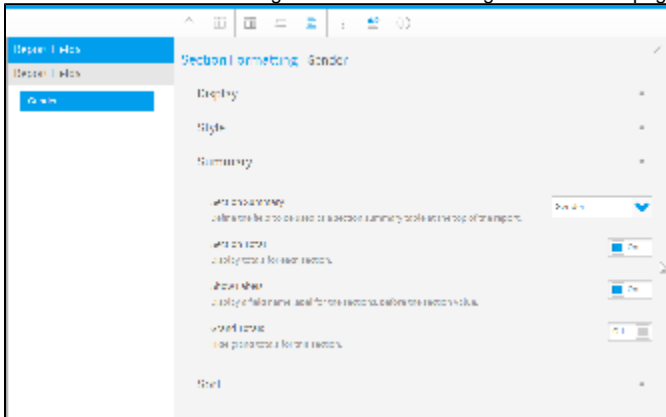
Report Fields
Report Fields
Gender

Section Formatting: Gender

Display

Style

Summary

Section Summary
Define the fields to be used in a section summary table at the top of the report.

Section Totals
Display totals for each section.

Show Label
Display a field name label for the section, before the section value.

Count Rows
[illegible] for the section.

Sort